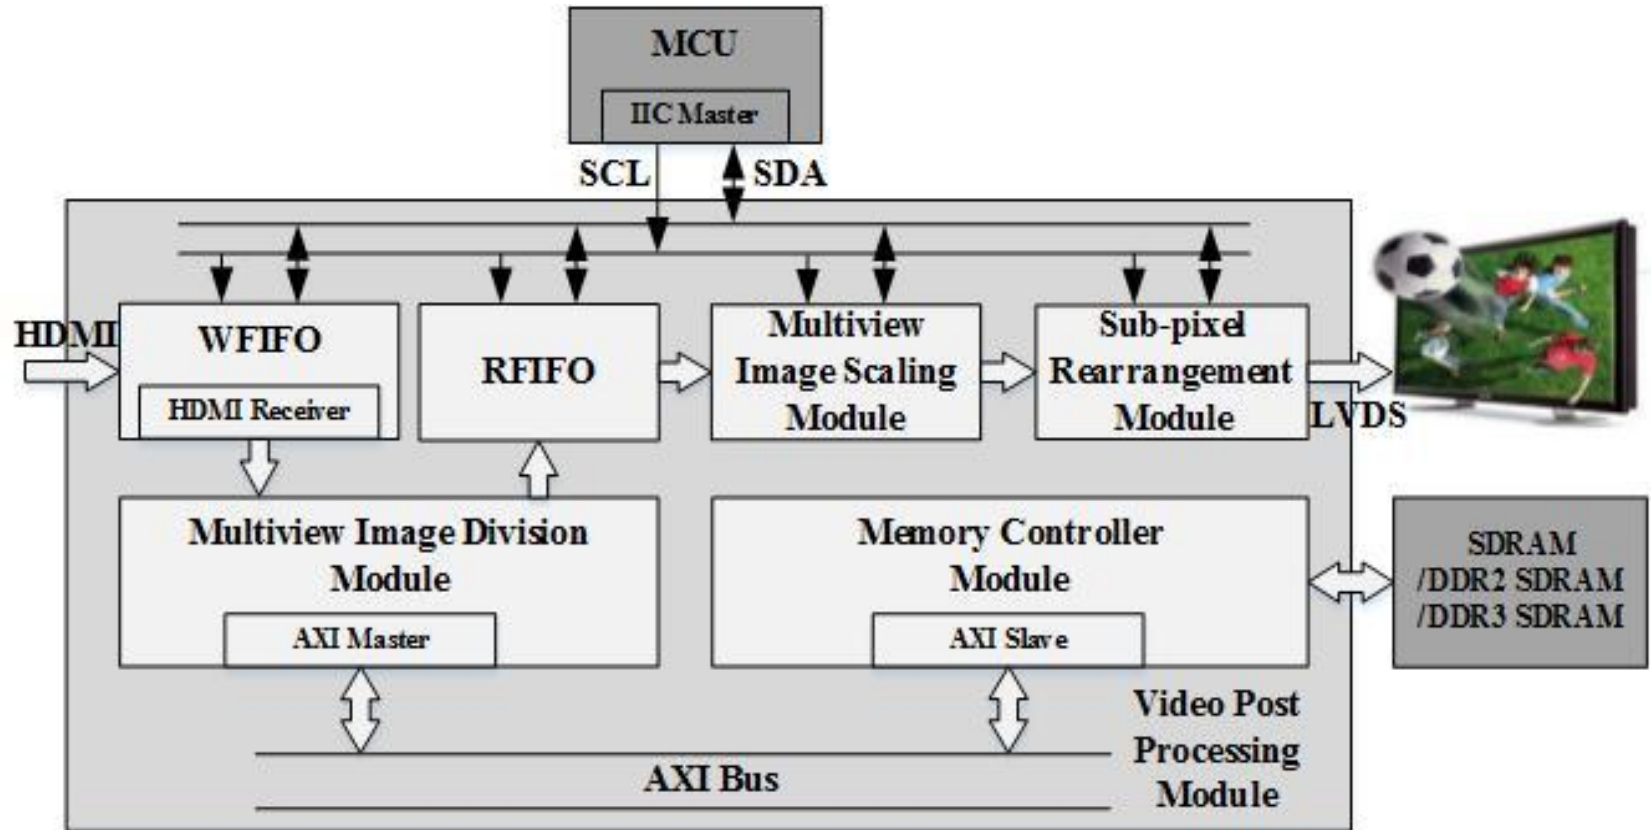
MCU

IIC Master

SCL

SDA

HDMI

WFIFO

HDMI Receiver

RFIFO

Multiview Image Scaling Module

Sub-pixel Rearrangement Module

LVDS

Multiview Image Division Module

AXI Master

Memory Controller Module

AXI Slave

SDRAM /DDR2 SDRAM /DDR3 SDRAM

Video Post Processing Module

AXI Bus